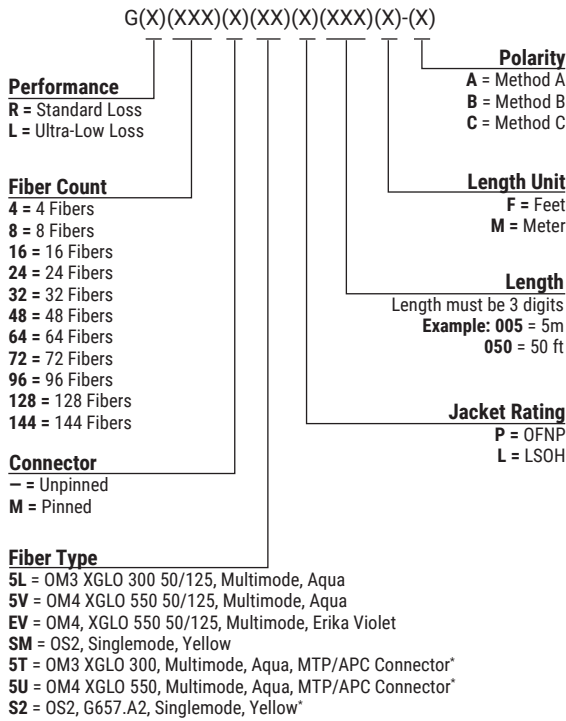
G(X)(XXX)(X)(XX)(X)(XXX)(X)-(X)

**Performance**
**R =** Standard Loss
**L =** Ultra-Low Loss

**Fiber Count**
**4 =** 4 Fibers
**8 =** 8 Fibers
**16 =** 16 Fibers
**24 =** 24 Fibers
**32 =** 32 Fibers
**48 =** 48 Fibers
**64 =** 64 Fibers
**72 =** 72 Fibers
**96 =** 96 Fibers
**128 =** 128 Fibers
**144 =** 144 Fibers

**Connector**
**– =** Unpinned
**M =** Pinned

**Fiber Type**
**5L** = OM3 XGLO 300 50/125, Multimode, Aqua
**5V** = OM4 XGLO 550 50/125, Multimode, Aqua
**EV** = OM4, XGLO 550 50/125, Multimode, Erika Violet
**SM** = OS2, Singlemode, Yellow
**5T** = OM3 XGLO 300, Multimode, Aqua, MTP/APC Connector*
**5U** = OM4 XGLO 550, Multimode, Aqua, MTP/APC Connector*
**S2** = OS2, G657.A2, Singlemode, Yellow*

**Polarity**
**A** = Method A
**B** = Method B
**C** = Method C

**Length Unit**
**F =** Feet
**M =** Meter

**Length**
Length must be 3 digits
**Example: 005** = 5m
**050** = 50 ft

**Jacket Rating**
**P =** OFNP
**L =** LSOH